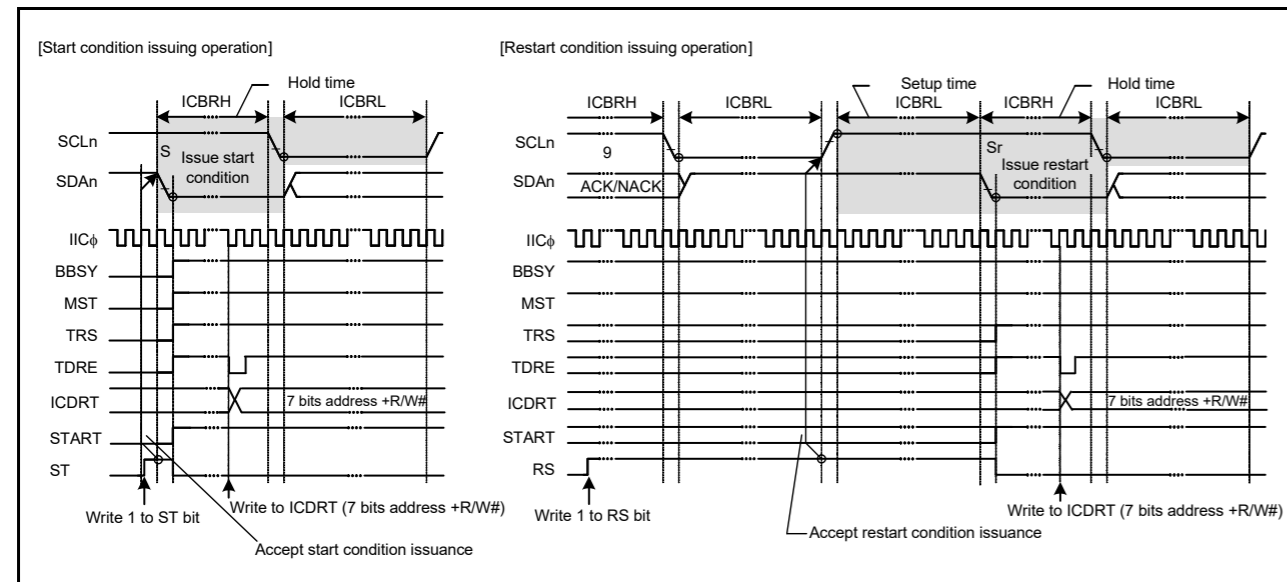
[Start condition issuing operation]

Hold time
ICBRH
ICBRL
SCLn
S
Issue start condition
SDAn
IICϕ
BBSY
MST
TRS
TDRE
ICDRT
7 bits address +R/W#
START
ST
Write 1 to ST bit
Write to ICDRT (7 bits address +R/W#)
Accept start condition issuance

[Restart condition issuing operation]

ICBRH
ICBRL
Setup time
ICBRL
ICBRH
Hold time
ICBRL
SCLn
9
Sr
Issue restart condition
SDAn
ACK/NACK
IICϕ
BBSY
MST
TRS
TDRE
ICDRT
7 bits address +R/W#
START
RS
Write 1 to RS bit
Accept restart condition issuance
Write to ICDRT (7 bits address +R/W#)